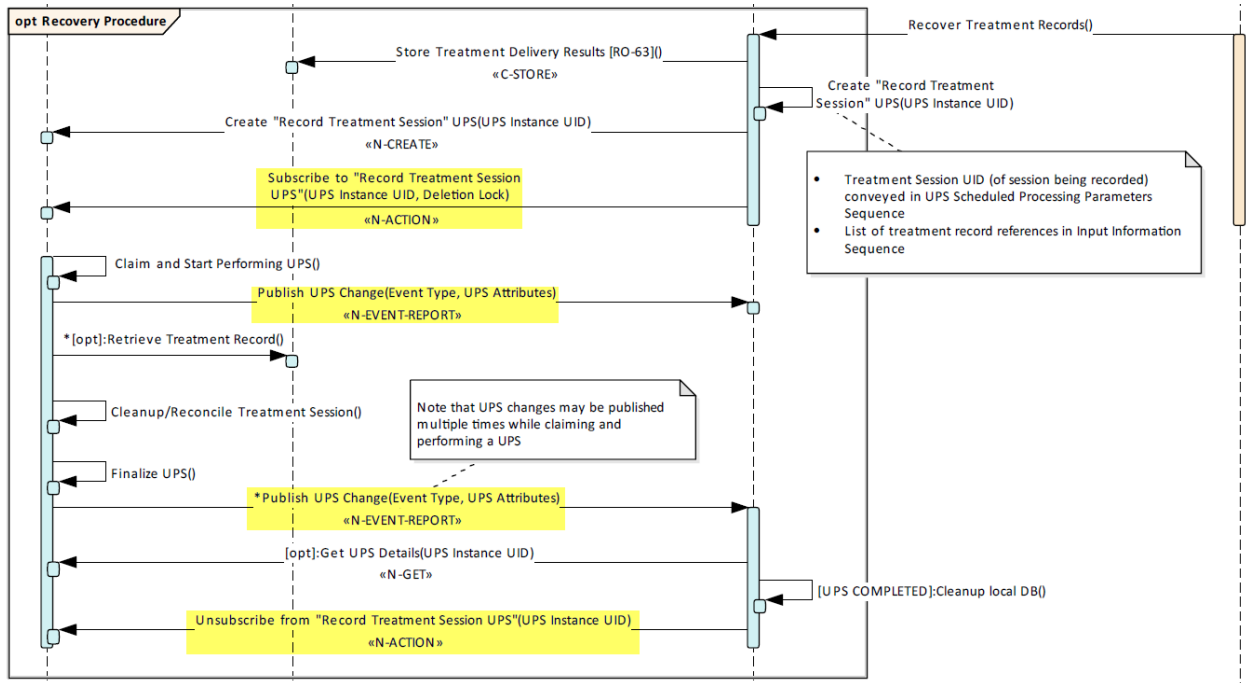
opt Recovery Procedure

Recover Treatment Records()

Store Treatment Delivery Results [RO-63]()
«C-STORE»

Create "Record Treatment Session" UPS(UPS Instance UID)

Create "Record Treatment Session" UPS(UPS Instance UID)
«N-CREATE»

• Treatment Session UID (of session being recorded) conveyed in UPS Scheduled Processing Parameters Sequence
• List of treatment record references in Input Information Sequence

Subscribe to "Record Treatment Session UPS"(UPS Instance UID, Deletion Lock)
«N-ACTION»

Claim and Start Performing UPS()

Publish UPS Change(Event Type, UPS Attributes)
«N-EVENT-REPORT»

*[opt]:Retrieve Treatment Record()

Note that UPS changes may be published multiple times while claiming and performing a UPS

Cleanup/Reconcile Treatment Session()

Finalize UPS()

*Publish UPS Change(Event Type, UPS Attributes)
«N-EVENT-REPORT»

[opt]:Get UPS Details(UPS Instance UID)
«N-GET»

[UPS COMPLETED]:Cleanup local DB()

Unsubscribe from "Record Treatment Session UPS"(UPS Instance UID)
«N-ACTION»